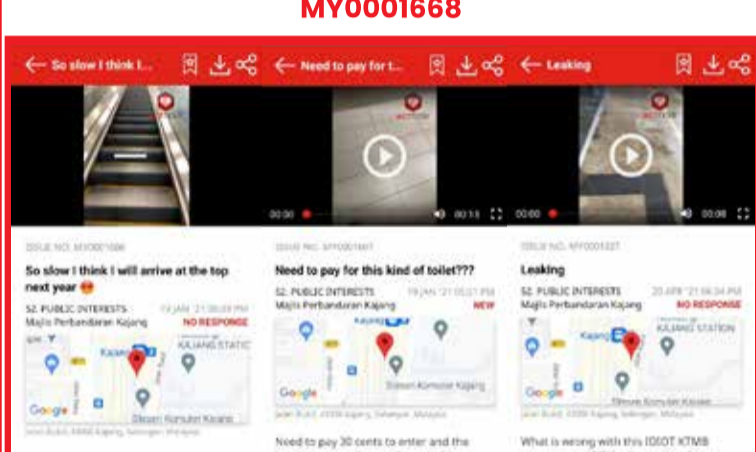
MY0001668

So slow I think I...

ISSUE NO. MY0001668

So slow I think I will arrive at the top next year 😢

52. PUBLIC INTERESTS
Majlis Perbandaran Kajang
19 JAN '21 06:09 PM
NO RESPONSE

Kajang
KAJANG STATION
Stesen Komuter Kajang
Google

Jalan Bukit, 43000 Kajang, Selangor, Malaysia

Need to pay for t...

00:00 00:13

ISSUE NO. MY0001667

Need to pay for this kind of toilet???

52. PUBLIC INTERESTS
Majlis Perbandaran Kajang
19 JAN '21 05:51 PM
NEW

Kajang
Stesen Komuter Kajang
Google

Jalan Bukit, 43000 Kajang, Selangor, Malaysia

Need to pay 30 cents to enter and the

Leaking

00:00 00:08

ISSUE NO. MY0001327

Leaking

52. PUBLIC INTERESTS
Majlis Perbandaran Kajang
20 APR '21 06:34 PM
NO RESPONSE

Kajang
KAJANG STATION
Stesen Komuter Kajang
Google

Jalan Bukit, 43000 Kajang, Selangor, Malaysia

What is wrong with this IDIOT KTMB